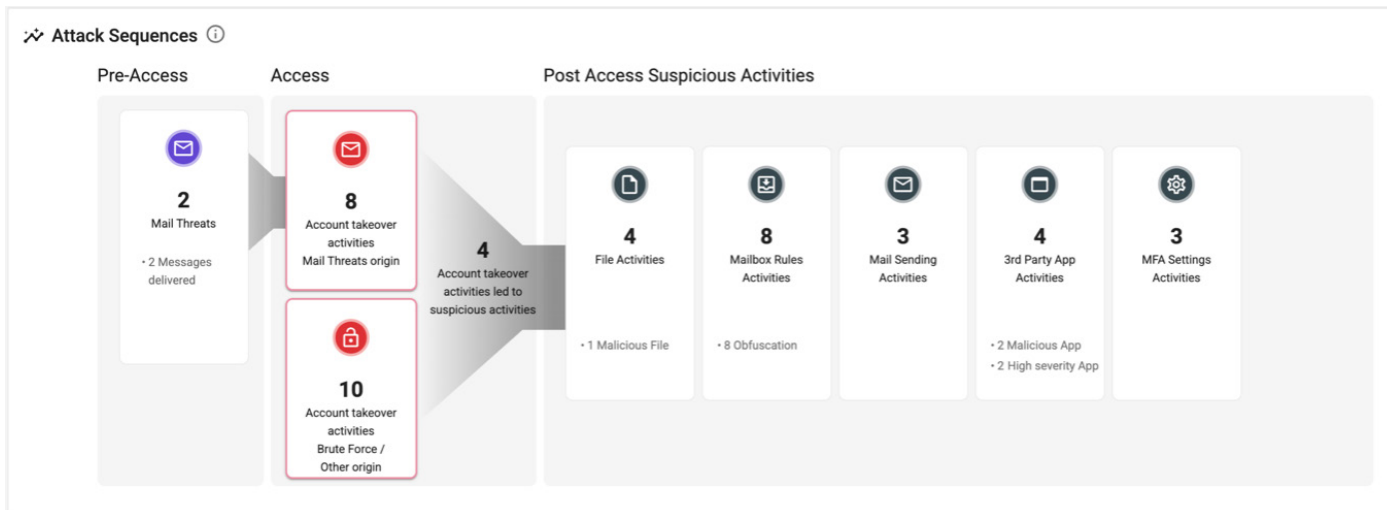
Attack Sequences

Pre-Access

2
Mail Threats

• 2 Messages delivered

Access

8
Account takeover activities
Mail Threats origin

10
Account takeover activities
Brute Force / Other origin

4
Account takeover activities led to suspicious activities

Post Access Suspicious Activities

4
File Activities

• 1 Malicious File

8
Mailbox Rules Activities

• 8 Obfuscation

3
Mail Sending Activities

4
3rd Party App Activities

• 2 Malicious App
• 2 High severity App

3
MFA Settings Activities